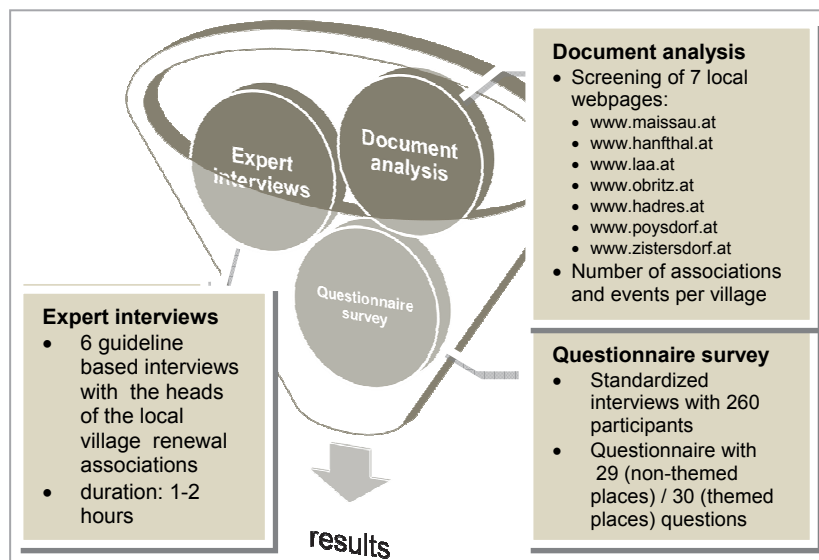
Expert interviews

Document analysis

Questionnaire survey

Document analysis
- Screening of 7 local webpages:
  - www.maissau.at
  - www.hanfthal.at
  - www.laa.at
  - www.obritz.at
  - www.hadres.at
  - www.poysdorf.at
  - www.zistersdorf.at
- Number of associations and events per village

Expert interviews
- 6 guideline based interviews with the heads of the local village renewal associations
- duration: 1-2 hours

Questionnaire survey
- Standardized interviews with 260 participants
- Questionnaire with 29 (non-themed places) / 30 (themed places) questions

results